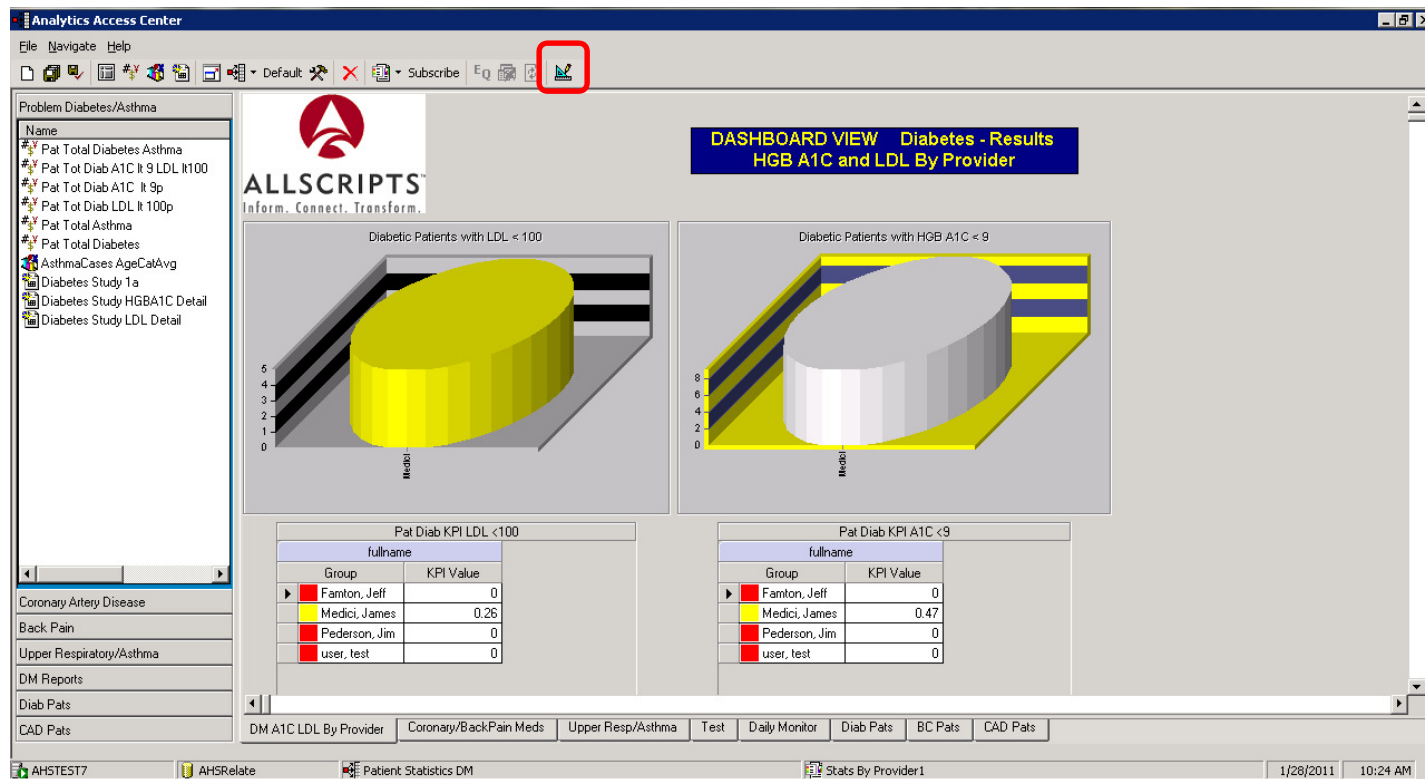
Analytics Access Center

File Navigate Help

Default Subscribe

Problem Diabetes/Asthma

Name
Pat Total Diabetes Asthma
Pat Tot Diab A1C lt 9 LDL lt100
Pat Tot Diab A1C lt 9p
Pat Tot Diab LDL lt 100p
Pat Total Asthma
Pat Total Diabetes
AsthmaCases AgeCatAvg
Diabetes Study 1a
Diabetes Study HGBA1C Detail
Diabetes Study LDL Detail

Coronary Artery Disease
Back Pain
Upper Respiratory/Asthma
DM Reports
Diab Pats
CAD Pats

ALLSCRIPTS™
Inform. Connect. Transform.

DASHBOARD VIEW Diabetes - Results
HGB A1C and LDL By Provider

Diabetic Patients with LDL < 100
5
4
3
2
1
0
Medici

Diabetic Patients with HGB A1C < 9
8
6
4
2
0
Medici

Pat Diab KPI LDL <100
fullname

| Group | KPI Value |
|---|---|
| Famton, Jeff | 0 |
| Medici, James | 0.26 |
| Pederson, Jim | 0 |
| user, test | 0 |

Pat Diab KPI A1C <9
fullname

| Group | KPI Value |
|---|---|
| Famton, Jeff | 0 |
| Medici, James | 0.47 |
| Pederson, Jim | 0 |
| user, test | 0 |

DM A1C LDL By Provider | Coronary/BackPain Meds | Upper Resp/Asthma | Test | Daily Monitor | Diab Pats | BC Pats | CAD Pats

AHSTEST7 | AHSRelate | Patient Statistics DM | Stats By Provider1 | 1/28/2011 | 10:24 AM